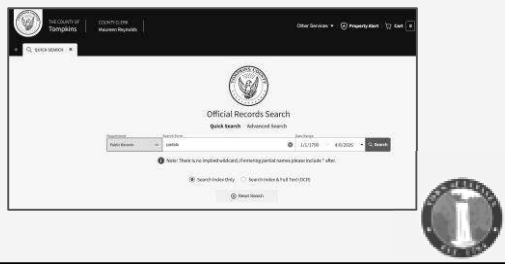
THE COUNTY OF Tompkins

COUNTY CLERK Maureen Reynolds

Other Services ▾

Property Alert

Cart

QUICK SEARCH ×

Official Records Search

Quick Search Advanced Search

Department
Public Records

Search Term
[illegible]

Date Range
1/1/1790 – 4/8/2020

Search

Note: There is no implied wildcard, if entering partial names please include * after.

Search Index Only Search Index & Full Text (OCR)

Reset Search